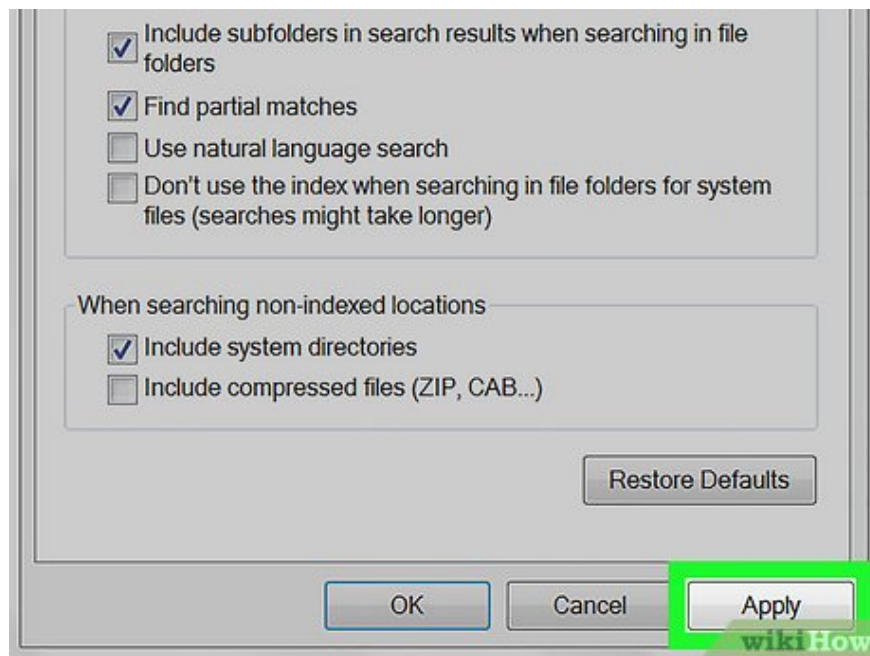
Include subfolders in search results when searching in file folders

Find partial matches

Use natural language search

Don't use the index when searching in file folders for system files (searches might take longer)

When searching non-indexed locations

Include system directories

Include compressed files (ZIP, CAB...)

Restore Defaults

OK

Cancel

Apply

wikiHow